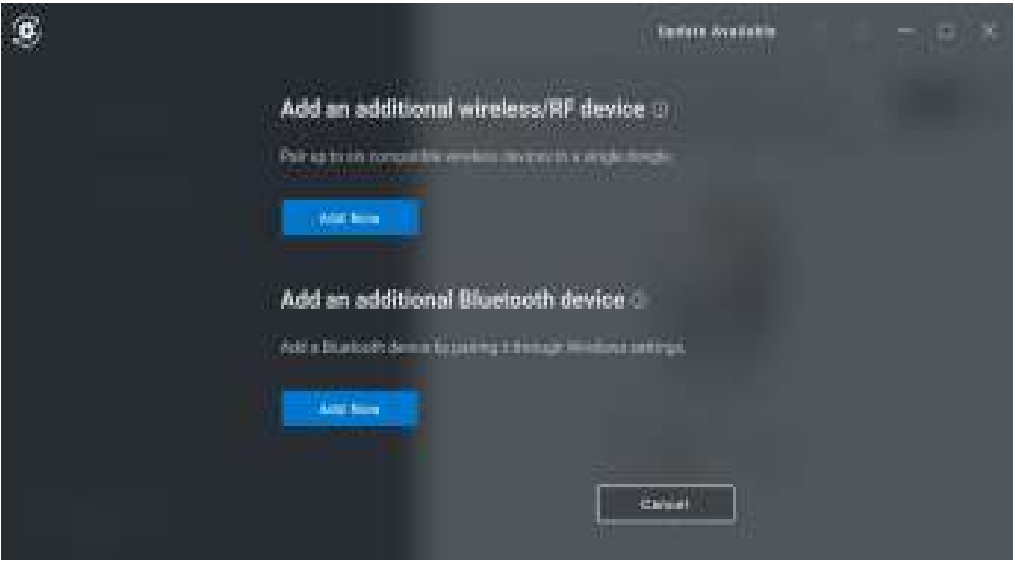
Update Available

Add an additional wireless/RF device

Pair up to six compatible wireless devices to a single dongle.

Add Now

Add an additional Bluetooth device

Add a Bluetooth device by pairing it through Windows settings.

Add Now

Cancel